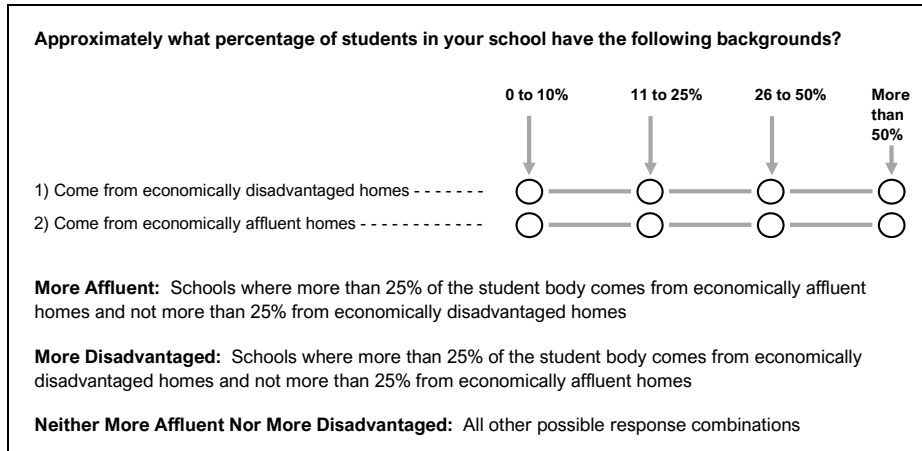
Approximately what percentage of students in your school have the following backgrounds?

0 to 10%
11 to 25%
26 to 50%
More than 50%

1) Come from economically disadvantaged homes - - - - - - -

2) Come from economically affluent homes - - - - - - - - - - - -

More Affluent: Schools where more than 25% of the student body comes from economically affluent homes and not more than 25% from economically disadvantaged homes

More Disadvantaged: Schools where more than 25% of the student body comes from economically disadvantaged homes and not more than 25% from economically affluent homes

Neither More Affluent Nor More Disadvantaged: All other possible response combinations